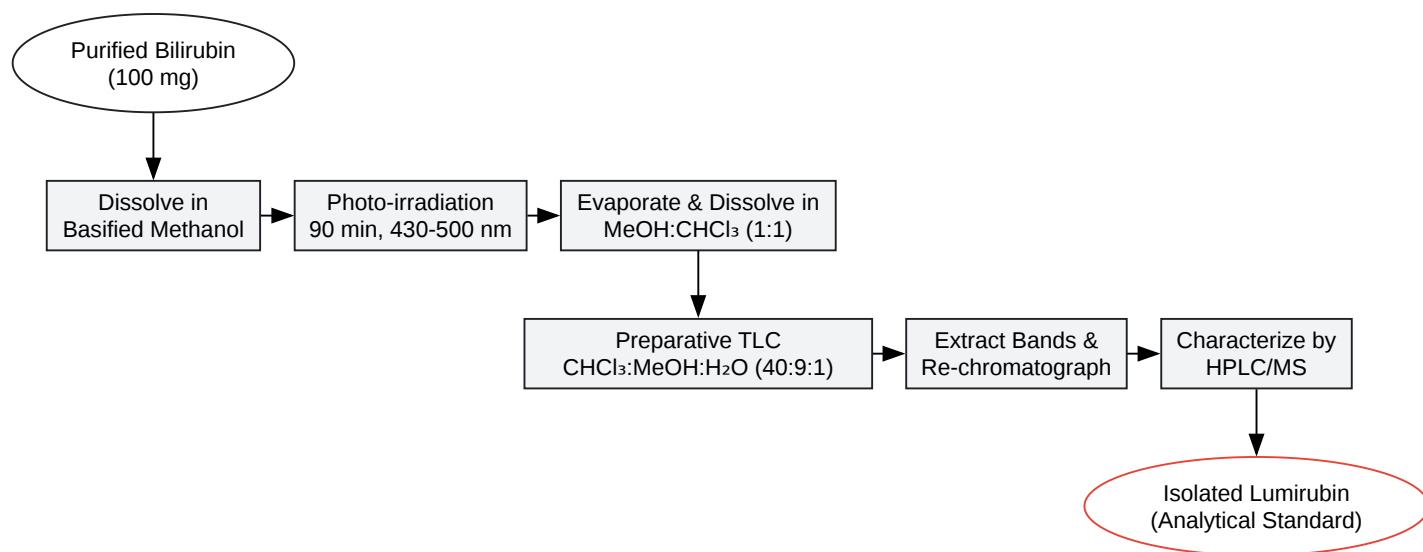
Purified Bilirubin
(100 mg)

Dissolve in
Basified Methanol

Photo-irradiation
90 min, 430-500 nm

Evaporate & Dissolve in
MeOH:$CHCl_3$ (1:1)

Preparative TLC
$CHCl_3$:MeOH:$H_2O$ (40:9:1)

Extract Bands &
Re-chromatograph

Characterize by
HPLC/MS

Isolated Lumirubin
(Analytical Standard)